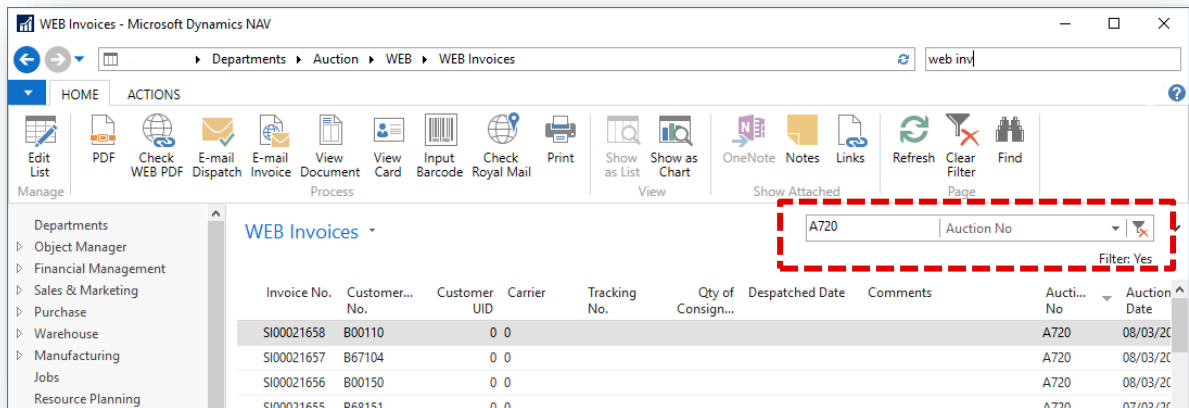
WEB Invoices - Microsoft Dynamics NAV

Departments ▸ Auction ▸ WEB ▸ WEB Invoices

web inv

HOME ACTIONS

Edit List
PDF
Check WEB PDF
E-mail Dispatch
E-mail Invoice
View Document
View Card
Input Barcode
Check Royal Mail
Print
Show as List
Show as Chart
OneNote
Notes
Links
Refresh
Clear Filter
Find

Manage
Process
View
Show Attached
Page

Departments
Object Manager
Financial Management
Sales & Marketing
Purchase
Warehouse
Manufacturing
Jobs
Resource Planning

WEB Invoices

A720
Auction No
Filter: Yes

| Invoice No. | Customer... No. | Customer UID | Carrier | Tracking No. | Qty of Consign... | Despatched Date | Comments | Auctio... No | Auction Date |
|---|---|---|---|---|---|---|---|---|---|
| SI00021658 | B00110 | 0 | 0 | | | | | A720 | 08/03/20 |
| SI00021657 | B67104 | 0 | 0 | | | | | A720 | 08/03/20 |
| SI00021656 | B00150 | 0 | 0 | | | | | A720 | 08/03/20 |
| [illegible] | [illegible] | | | | | | | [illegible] | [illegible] |